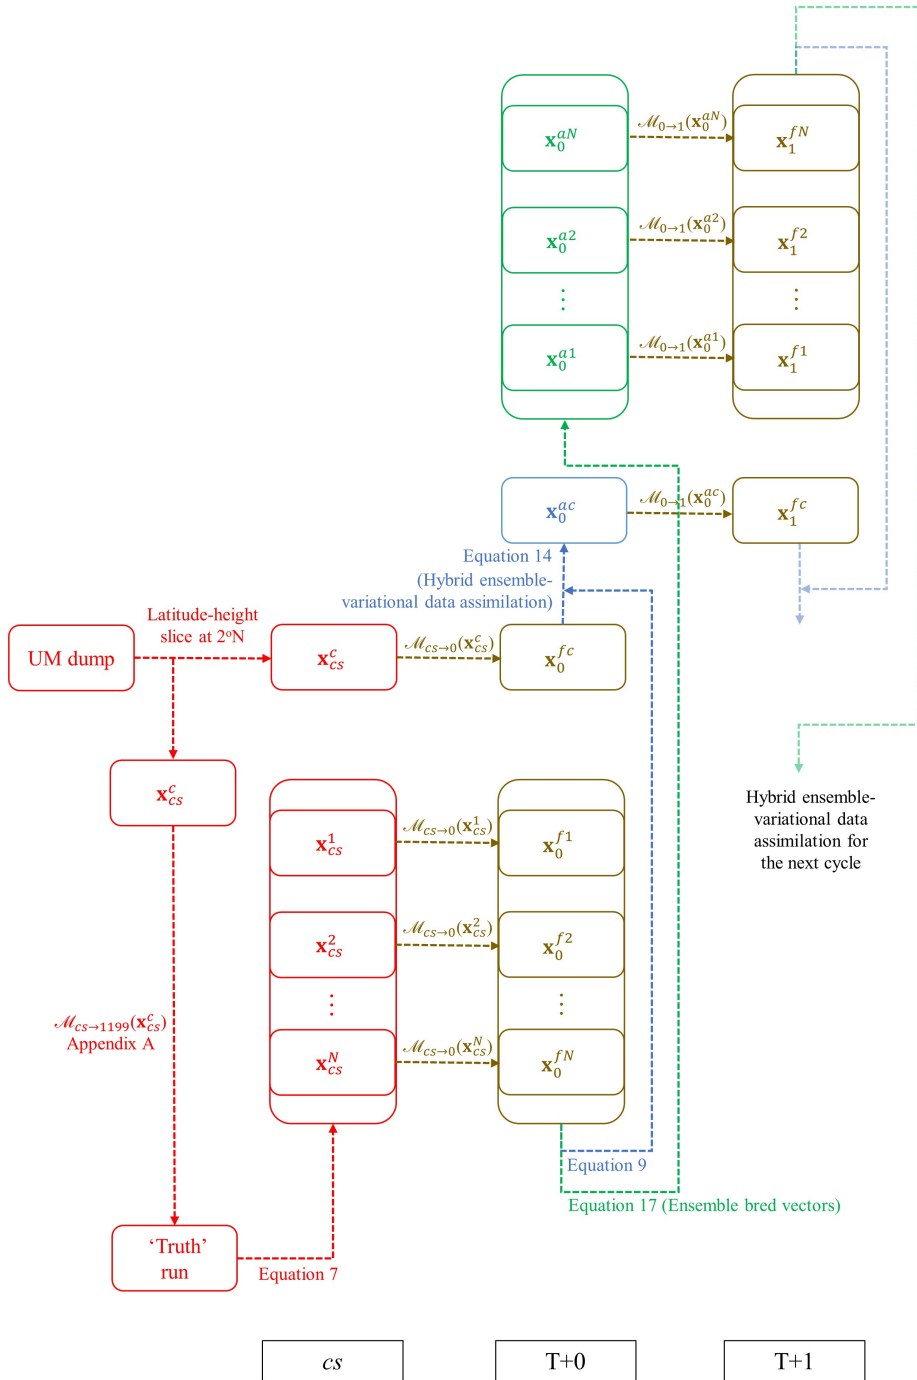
$\mathbf{x}_0^{aN}$

$\mathcal{M}_{0\to1}(\mathbf{x}_0^{aN})$

$\mathbf{x}_1^{fN}$

$\mathbf{x}_0^{a2}$

$\mathcal{M}_{0\to1}(\mathbf{x}_0^{a2})$

$\mathbf{x}_1^{f2}$

$\vdots$

$\vdots$

$\mathbf{x}_0^{a1}$

$\mathcal{M}_{0\to1}(\mathbf{x}_0^{a1})$

$\mathbf{x}_1^{f1}$

$\mathbf{x}_0^{ac}$

$\mathcal{M}_{0\to1}(\mathbf{x}_0^{ac})$

$\mathbf{x}_1^{fc}$

Equation 14 (Hybrid ensemble-variational data assimilation)

Latitude-height slice at 2°N

UM dump

$\mathbf{x}_{cs}^c$

$\mathcal{M}_{cs\to0}(\mathbf{x}_{cs}^c)$

$\mathbf{x}_0^{fc}$

$\mathbf{x}_{cs}^c$

Hybrid ensemble-variational data assimilation for the next cycle

$\mathbf{x}_{cs}^1$

$\mathcal{M}_{cs\to0}(\mathbf{x}_{cs}^1)$

$\mathbf{x}_0^{f1}$

$\mathbf{x}_{cs}^2$

$\mathcal{M}_{cs\to0}(\mathbf{x}_{cs}^2)$

$\mathbf{x}_0^{f2}$

$\vdots$

$\vdots$

$\mathcal{M}_{cs\to1199}(\mathbf{x}_{cs}^c)$
Appendix A

$\mathbf{x}_{cs}^N$

$\mathcal{M}_{cs\to0}(\mathbf{x}_{cs}^N)$

$\mathbf{x}_0^{fN}$

Equation 9

Equation 17 (Ensemble bred vectors)

'Truth' run

Equation 7

| cs | T+0 | T+1 |